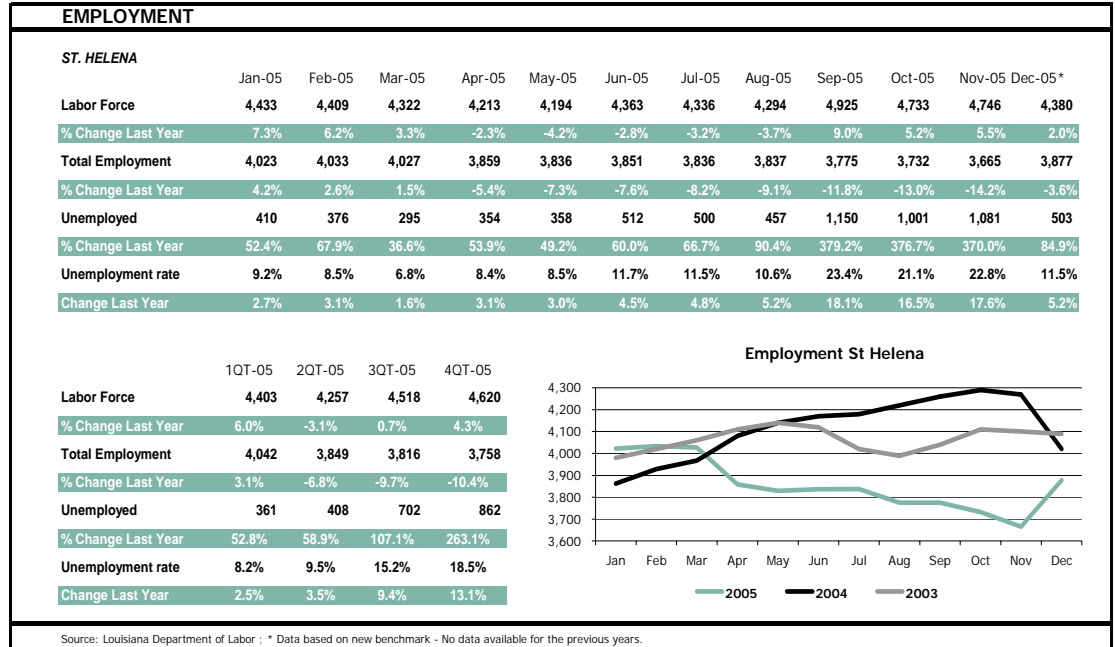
EMPLOYMENT

ST. HELENA

| | Jan-05 | Feb-05 | Mar-05 | Apr-05 | May-05 | Jun-05 | Jul-05 | Aug-05 | Sep-05 | Oct-05 | Nov-05 | Dec-05* |
|---|---|---|---|---|---|---|---|---|---|---|---|---|
| Labor Force | 4,433 | 4,409 | 4,322 | 4,213 | 4,194 | 4,363 | 4,336 | 4,294 | 4,925 | 4,733 | 4,746 | 4,380 |
| % Change Last Year | 7.3% | 6.2% | 3.3% | -2.3% | -4.2% | -2.8% | -3.2% | -3.7% | 9.0% | 5.2% | 5.5% | 2.0% |
| Total Employment | 4,023 | 4,033 | 4,027 | 3,859 | 3,836 | 3,851 | 3,836 | 3,837 | 3,775 | 3,732 | 3,665 | 3,877 |
| % Change Last Year | 4.2% | 2.6% | 1.5% | -5.4% | -7.3% | -7.6% | -8.2% | -9.1% | -11.8% | -13.0% | -14.2% | -3.6% |
| Unemployed | 410 | 376 | 295 | 354 | 358 | 512 | 500 | 457 | 1,150 | 1,001 | 1,081 | 503 |
| % Change Last Year | 52.4% | 67.9% | 36.6% | 53.9% | 49.2% | 60.0% | 66.7% | 90.4% | 379.2% | 376.7% | 370.0% | 84.9% |
| Unemployment rate | 9.2% | 8.5% | 6.8% | 8.4% | 8.5% | 11.7% | 11.5% | 10.6% | 23.4% | 21.1% | 22.8% | 11.5% |
| Change Last Year | 2.7% | 3.1% | 1.6% | 3.1% | 3.0% | 4.5% | 4.8% | 5.2% | 18.1% | 16.5% | 17.6% | 5.2% |

| | 1QT-05 | 2QT-05 | 3QT-05 | 4QT-05 |
|---|---|---|---|---|
| Labor Force | 4,403 | 4,257 | 4,518 | 4,620 |
| % Change Last Year | 6.0% | -3.1% | 0.7% | 4.3% |
| Total Employment | 4,042 | 3,849 | 3,816 | 3,758 |
| % Change Last Year | 3.1% | -6.8% | -9.7% | -10.4% |
| Unemployed | 361 | 408 | 702 | 862 |
| % Change Last Year | 52.8% | 58.9% | 107.1% | 263.1% |
| Unemployment rate | 8.2% | 9.5% | 15.2% | 18.5% |
| Change Last Year | 2.5% | 3.5% | 9.4% | 13.1% |

Employment St Helena

4,300
4,200
4,100
4,000
3,900
3,800
3,700
3,600

Jan Feb Mar Apr May Jun Jul Aug Sep Oct Nov Dec

2005 2004 2003

Source: Louisiana Department of Labor ; * Data based on new benchmark - No data available for the previous years.